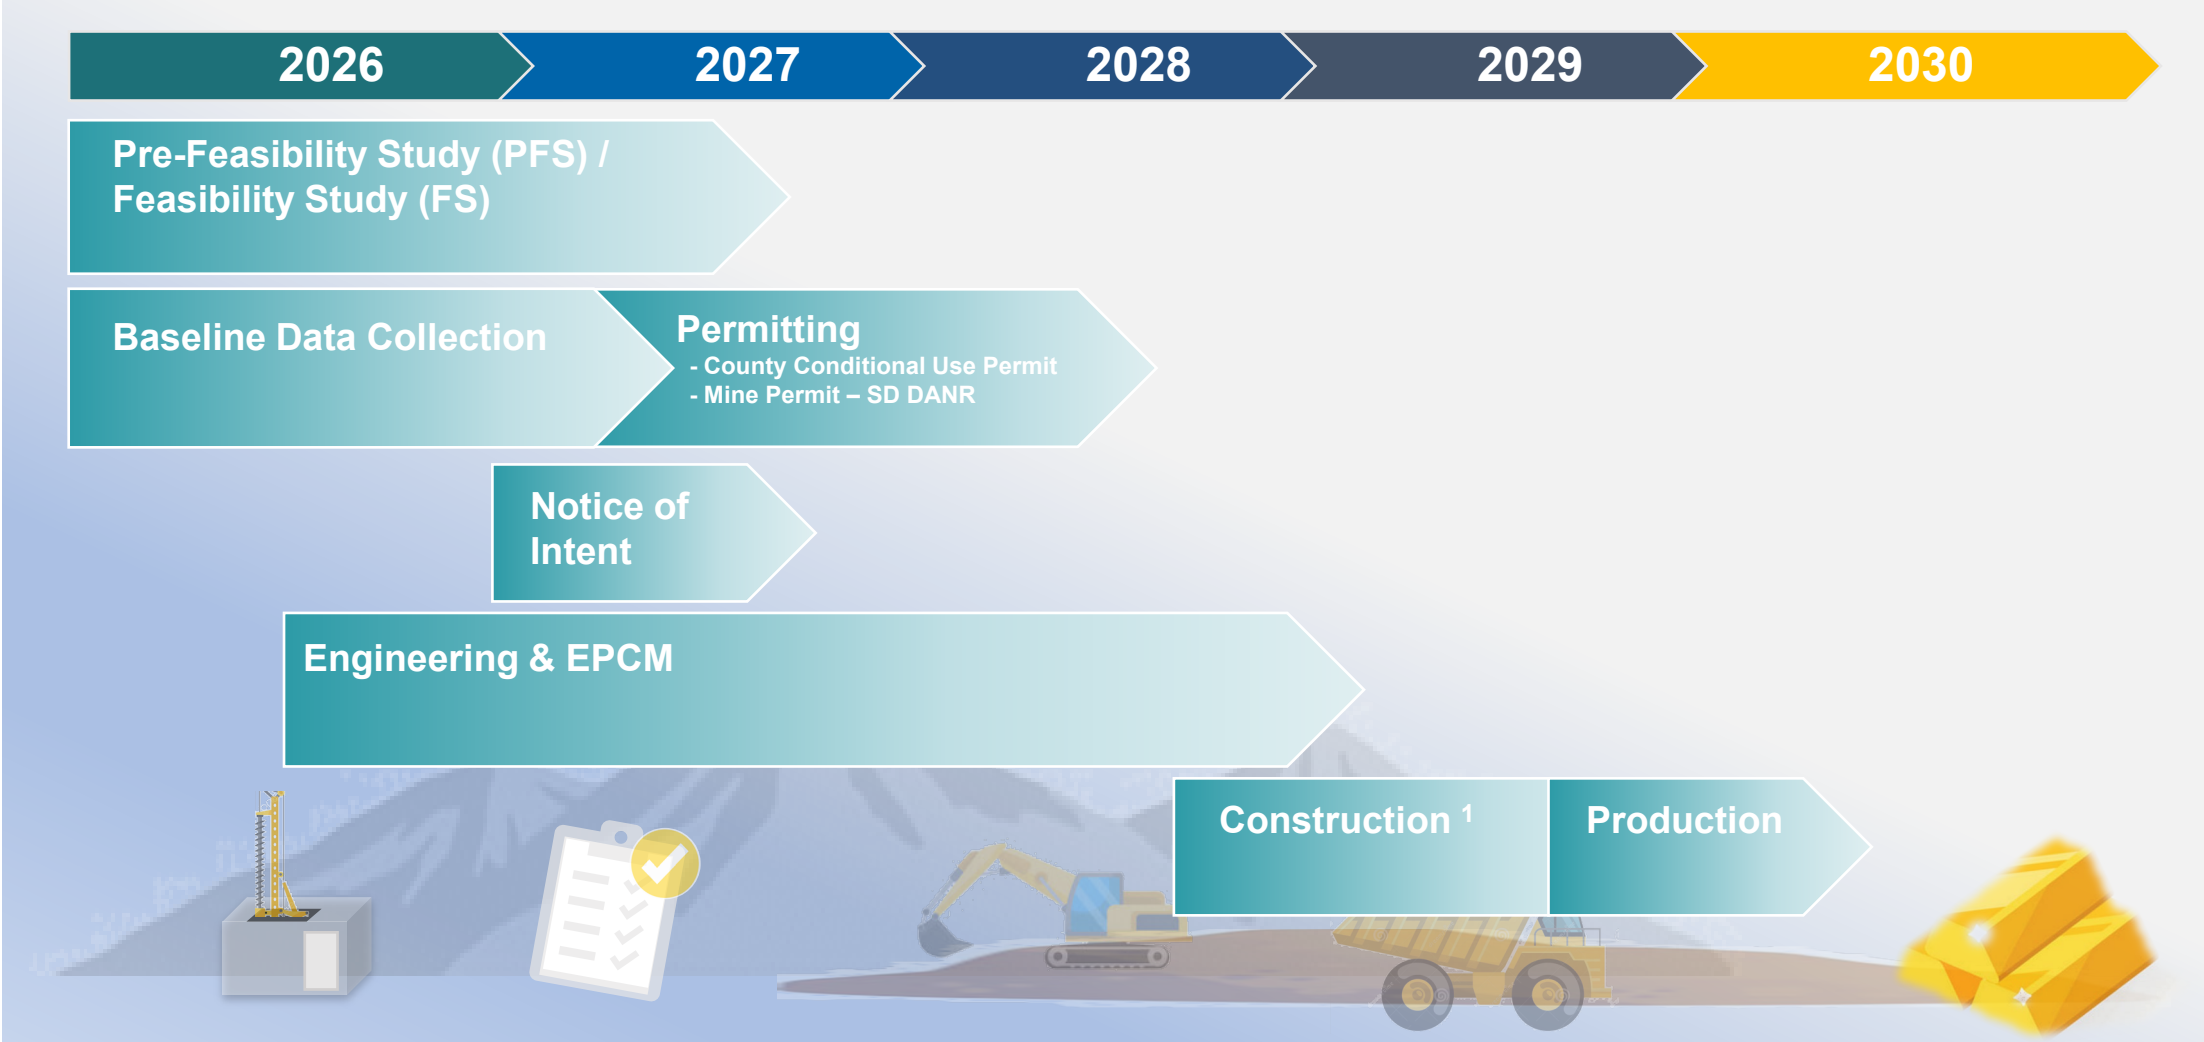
2026 2027 2028 2029 2030

Pre-Feasibility Study (PFS) / Feasibility Study (FS)

Baseline Data Collection

Permitting
- County Conditional Use Permit
- Mine Permit – SD DANR

Notice of Intent

Engineering & EPCM

Construction $^1$

Production